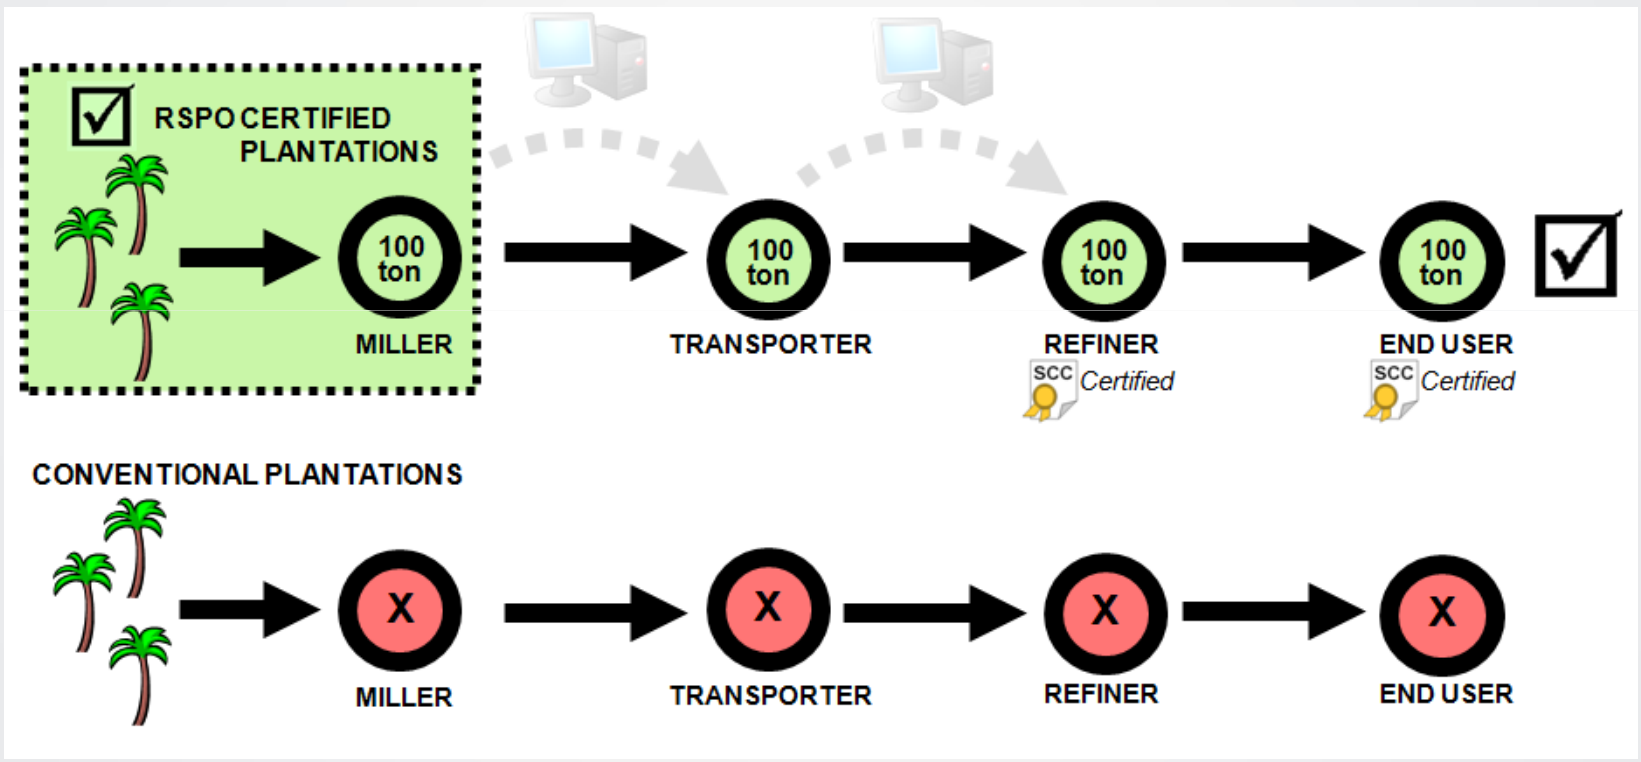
RSPO CERTIFIED PLANTATIONS

100 ton
MILLER

100 ton
TRANSPORTER

100 ton
REFINER
SCC Certified

100 ton
END USER
SCC Certified

CONVENTIONAL PLANTATIONS

X
MILLER

X
TRANSPORTER

X
REFINER

X
END USER